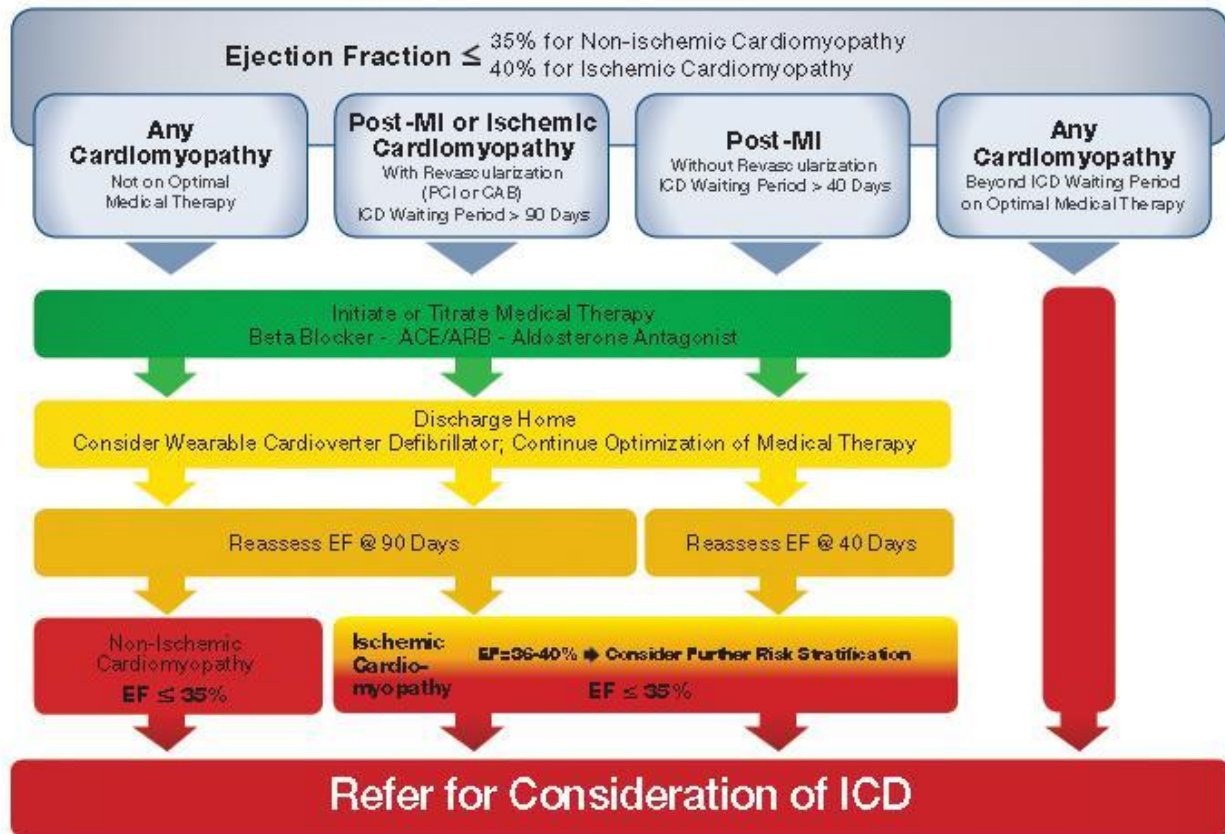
Ejection Fraction ≤ 35% for Non-ischemic Cardiomyopathy
40% for Ischemic Cardiomyopathy

Any Cardiomyopathy
Not on Optimal Medical Therapy

Post-MI or Ischemic Cardiomyopathy
With Revascularization (PCI or CAB)
ICD Waiting Period > 90 Days

Post-MI
Without Revascularization
ICD Waiting Period > 40 Days

Any Cardiomyopathy
Beyond ICD Waiting Period on Optimal Medical Therapy

Initiate or Titrate Medical Therapy
Beta Blocker - ACE/ARB - Aldosterone Antagonist

Discharge Home
Consider Wearable Cardioverter Defibrillator; Continue Optimization of Medical Therapy

Reassess EF @ 90 Days

Reassess EF @ 40 Days

Non-Ischemic Cardiomyopathy
EF ≤ 35%

Ischemic Cardiomyopathy
EF=36-40% ➡ Consider Further Risk Stratification
EF ≤ 35%

Refer for Consideration of ICD